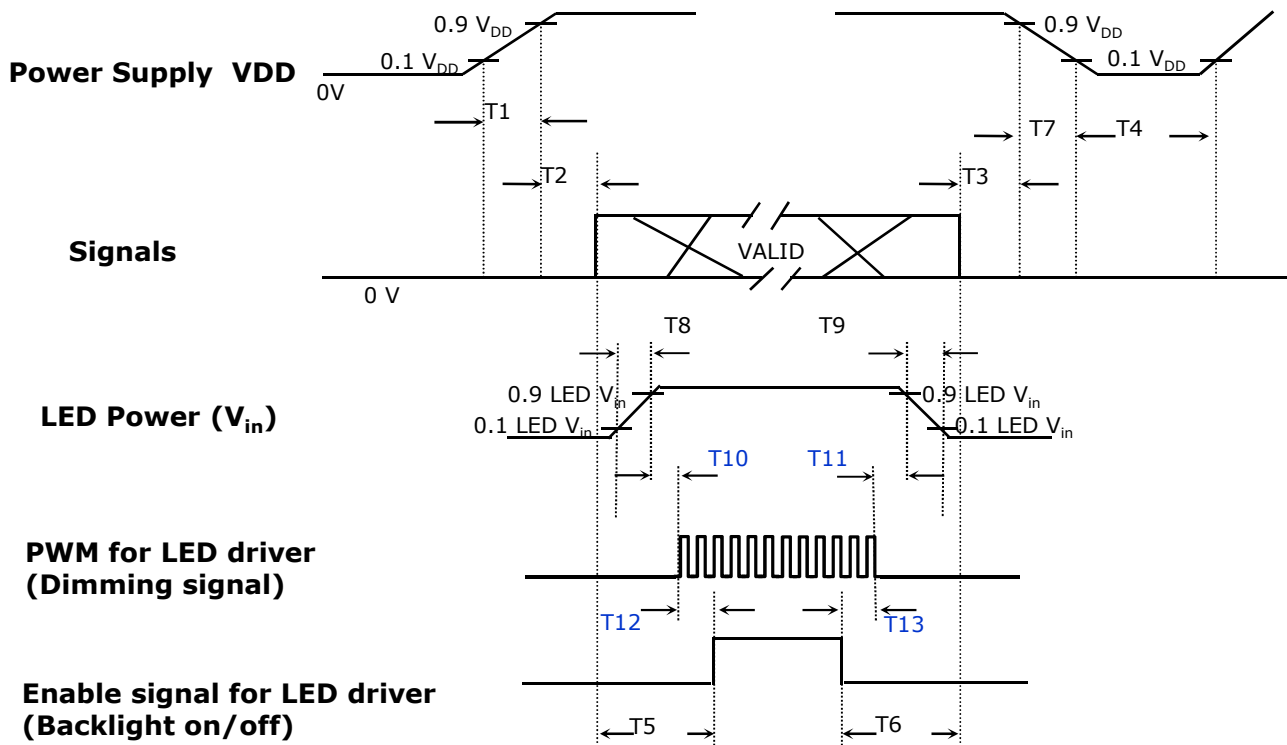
0.9 $V_{DD}$

0.1 $V_{DD}$

Power Supply VDD

0V

T1

0.9 $V_{DD}$

0.1 $V_{DD}$

T7

T4

T2

T3

Signals

VALID

0 V

T8

T9

0.9 LED $V_{in}$

0.1 LED $V_{in}$

LED Power ($V_{in}$)

0.9 LED $V_{in}$

0.1 LED $V_{in}$

T10

T11

PWM for LED driver (Dimming signal)

T12

T13

Enable signal for LED driver (Backlight on/off)

T5

T6